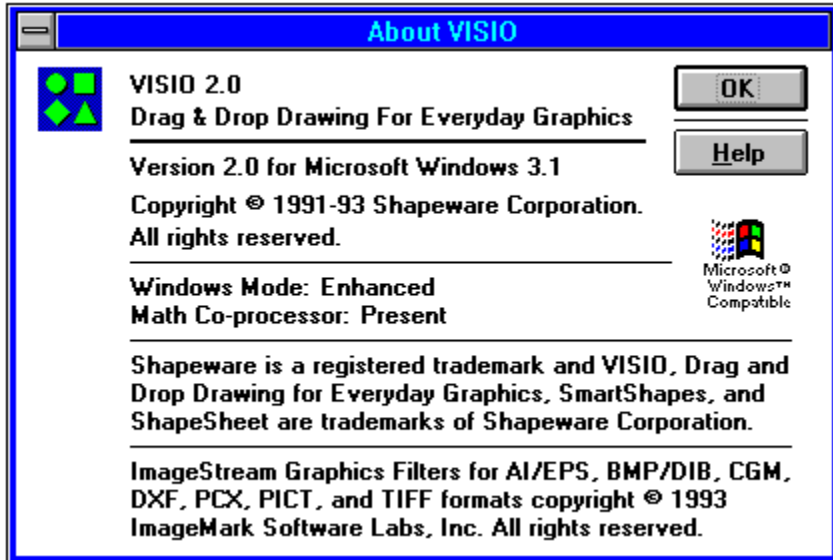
About VISIO

VISIO 2.0
Drag & Drop Drawing For Everyday Graphics

OK

Help

Version 2.0 for Microsoft Windows 3.1

Copyright © 1991-93 Shapeware Corporation. All rights reserved.

Microsoft® Windows™ Compatible

Windows Mode: Enhanced
Math Co-processor: Present

Shapeware is a registered trademark and VISIO, Drag and Drop Drawing for Everyday Graphics, SmartShapes, and ShapeSheet are trademarks of Shapeware Corporation.

ImageStream Graphics Filters for AI/EPS, BMP/DIB, CGM, DXF, PCX, PICT, and TIFF formats copyright © 1993 ImageMark Software Labs, Inc. All rights reserved.